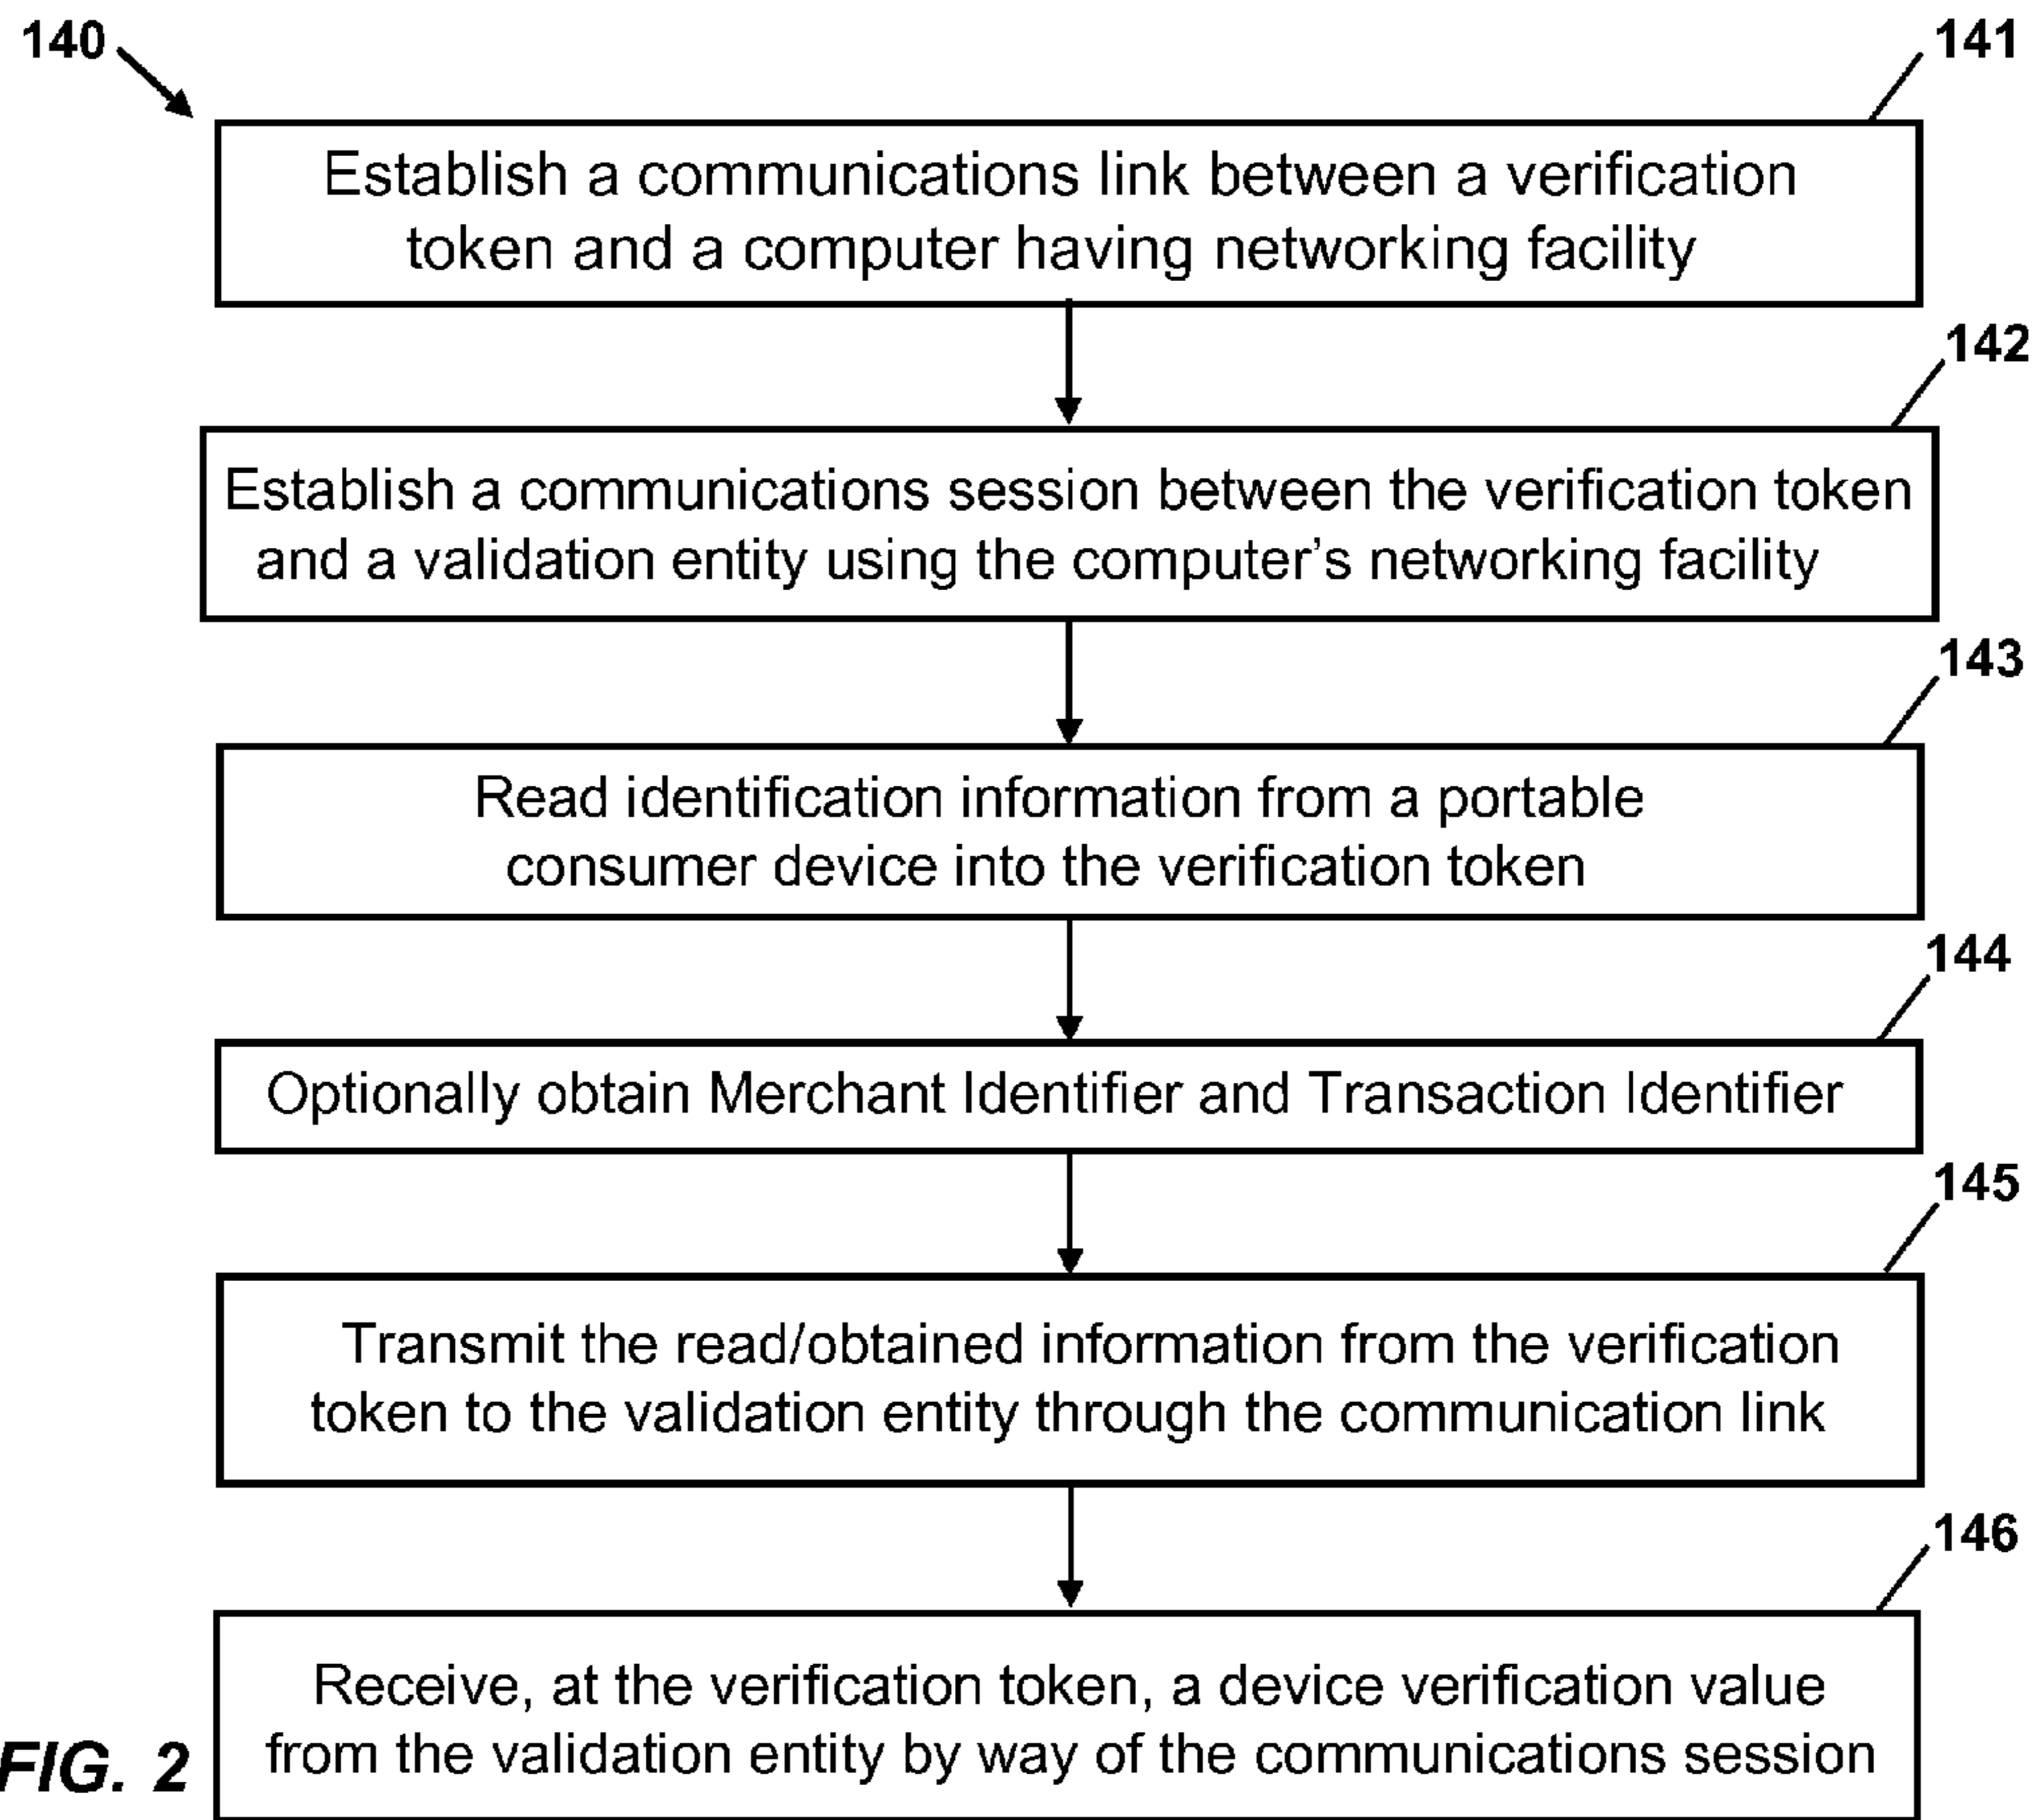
140

141

Establish a communications link between a verification token and a computer having networking facility

142

Establish a communications session between the verification token and a validation entity using the computer’s networking facility

143

Read identification information from a portable consumer device into the verification token

144

Optionally obtain Merchant Identifier and Transaction Identifier

145

Transmit the read/obtained information from the verification token to the validation entity through the communication link

146

Receive, at the verification token, a device verification value from the validation entity by way of the communications session

FIG. 2